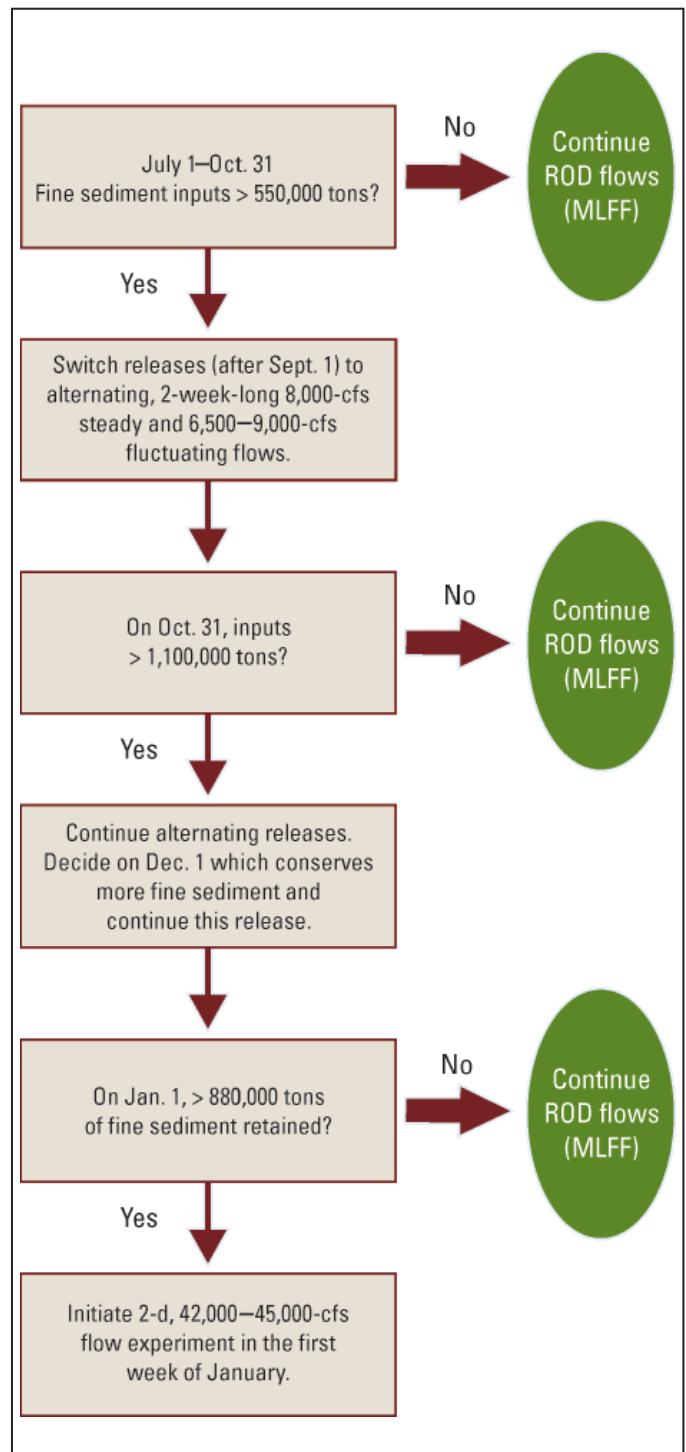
July 1—Oct. 31
Fine sediment inputs > 550,000 tons?

No

Continue ROD flows (MLFF)

Yes

Switch releases (after Sept. 1) to alternating, 2-week-long 8,000-cfs steady and 6,500—9,000-cfs fluctuating flows.

On Oct. 31, inputs > 1,100,000 tons?

No

Continue ROD flows (MLFF)

Yes

Continue alternating releases. Decide on Dec. 1 which conserves more fine sediment and continue this release.

On Jan. 1, > 880,000 tons of fine sediment retained?

No

Continue ROD flows (MLFF)

Yes

Initiate 2-d, 42,000—45,000-cfs flow experiment in the first week of January.